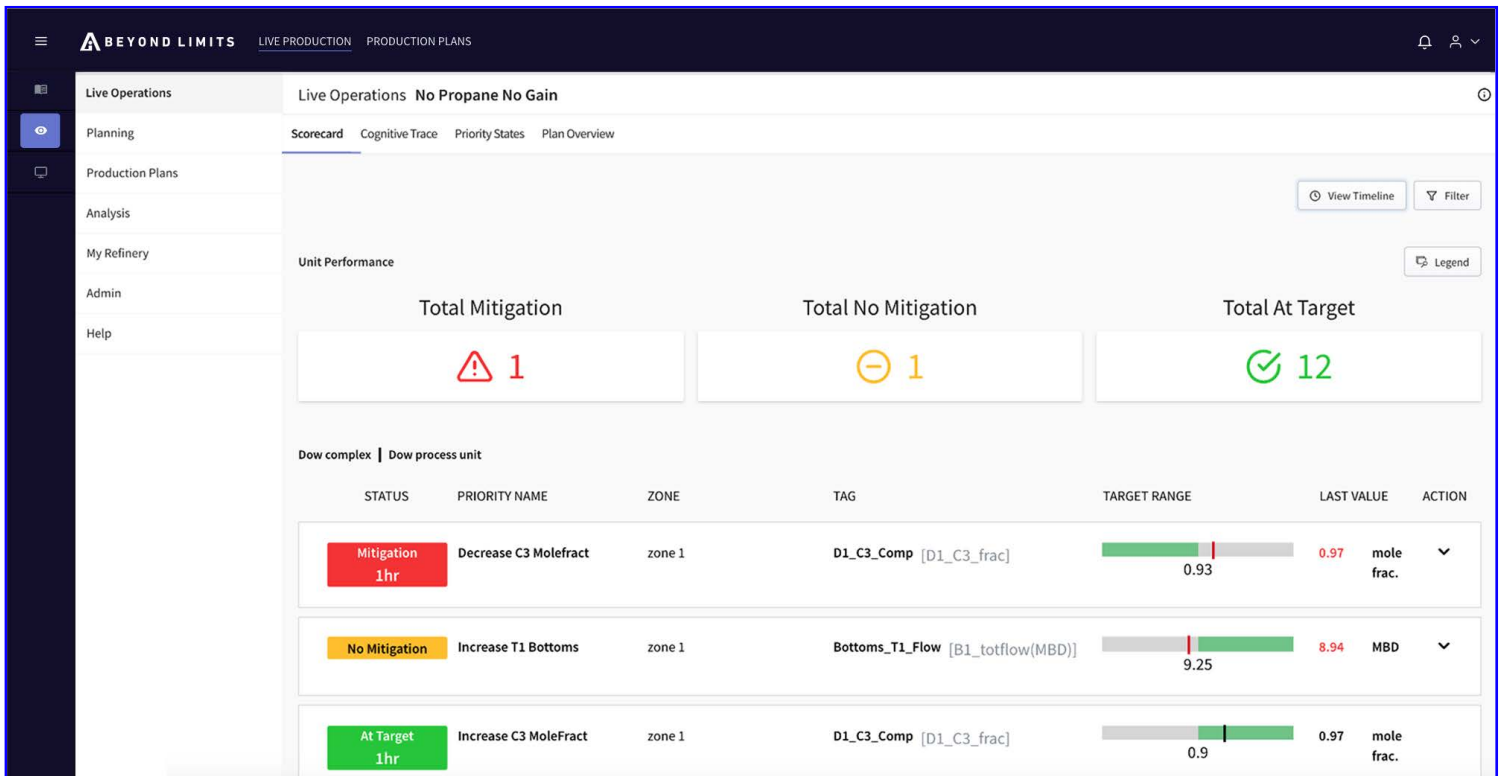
BEYOND LIMITS LIVE PRODUCTION PRODUCTION PLANS

Live Operations
Planning
Production Plans
Analysis
My Refinery
Admin
Help

Live Operations No Propane No Gain

Scorecard Cognitive Trace Priority States Plan Overview

View Timeline Filter

Unit Performance

Legend

Total Mitigation
1

Total No Mitigation
1

Total At Target
12

Dow complex | Dow process unit

| STATUS | PRIORITY NAME | ZONE | TAG | TARGET RANGE | LAST VALUE | | ACTION |
|---|---|---|---|---|---|---|---|
| Mitigation 1hr | Decrease C3 Molefract | zone 1 | D1_C3_Comp [D1_C3_frac] | 0.93 | 0.97 | mole frac. | |
| No Mitigation | Increase T1 Bottoms | zone 1 | Bottoms_T1_Flow [B1_totflow(MBD)] | 9.25 | 8.94 | MBD | |
| At Target 1hr | Increase C3 MoleFract | zone 1 | D1_C3_Comp [D1_C3_frac] | 0.9 | 0.97 | mole frac. | |